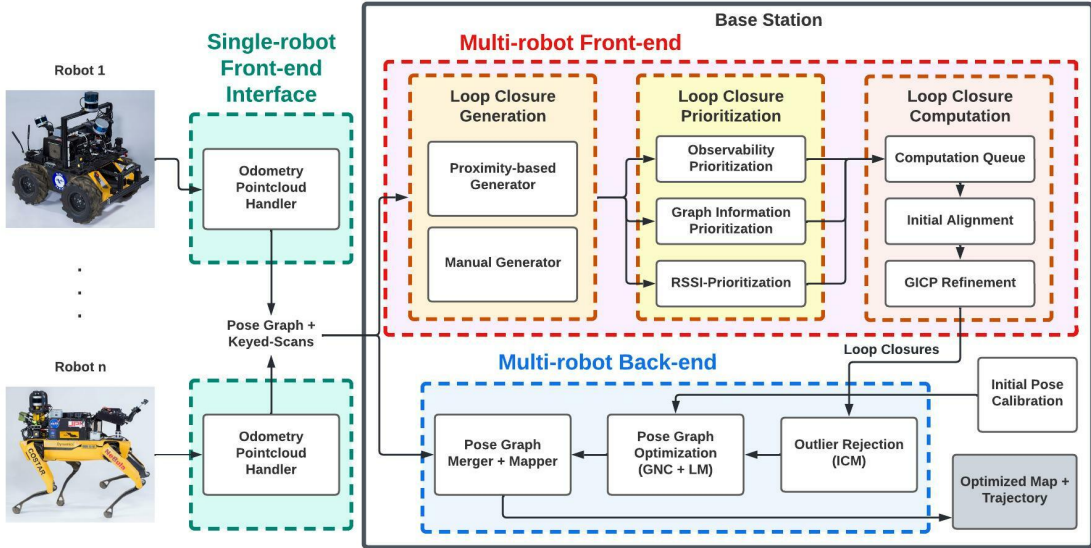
Robot 1

.
.
.

Robot n

Single-robot Front-end Interface

Odometry Pointcloud Handler

Odometry Pointcloud Handler

Pose Graph + Keyed-Scans

Base Station

Multi-robot Front-end

Loop Closure Generation

Proximity-based Generator

Manual Generator

Loop Closure Prioritization

Observability Prioritization

Graph Information Prioritization

RSSI-Prioritization

Loop Closure Computation

Computation Queue

Initial Alignment

GICP Refinement

Loop Closures

Multi-robot Back-end

Initial Pose Calibration

Pose Graph Merger + Mapper

Pose Graph Optimization (GNC + LM)

Outlier Rejection (ICM)

Optimized Map + Trajectory